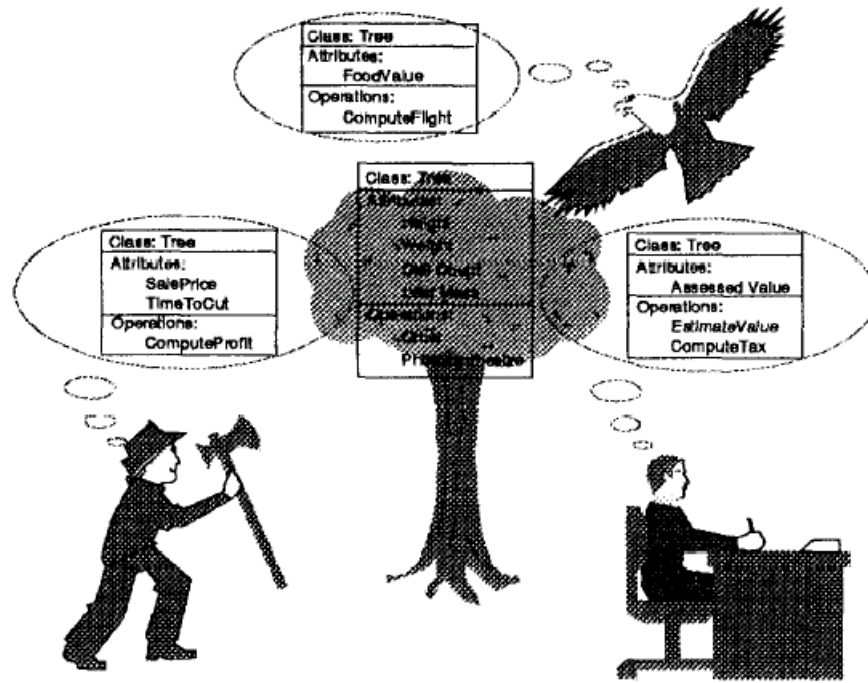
| Class: Tree |
|---|
| Attributes: FoodValue |
| Operations: ComputeFlight |

| Class: Tree |
|---|
| Attributes: Height Weight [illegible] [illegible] |
| Operations: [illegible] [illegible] |

| Class: Tree |
|---|
| Attributes: SalePrice TimeToCut |
| Operations: ComputeProfit |

| Class: Tree |
|---|
| Attributes: Assessed Value |
| Operations: EstimateValue ComputeTax |